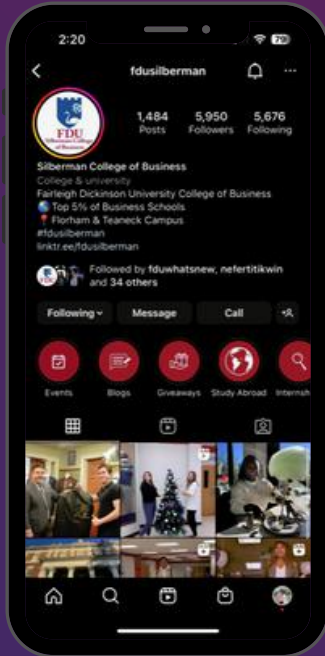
2:20

79

fdusilberman

FDU
Silberman College of Business

1,484
Posts

5,950
Followers

5,676
Following

Silberman College of Business
College & university
Fairleigh Dickinson University College of Business
🌎 Top 5% of Business Schools
📍 Florham & Teaneck Campus
#fdusilberman
linktr.ee/fdusilberman

Followed by fduwhatsnew, nefertitikwin and 34 others

Following
Message
Call

Events
Blogs
Giveaways
Study Abroad
Internsh